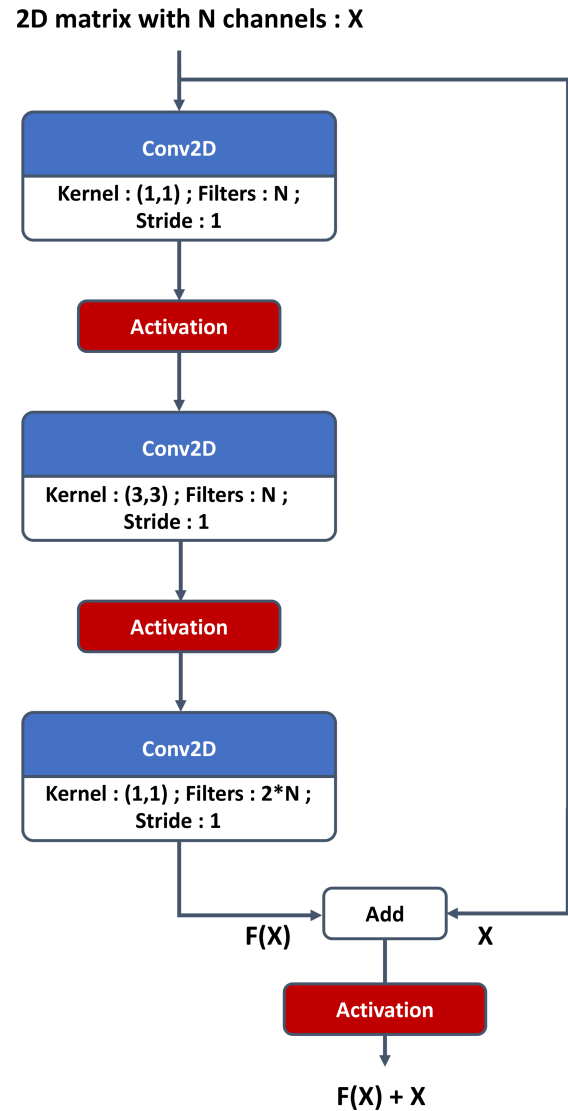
2D matrix with N channels : X

Conv2D

Kernel : (1,1) ; Filters : N ; Stride : 1

Activation

Conv2D

Kernel : (3,3) ; Filters : N ; Stride : 1

Activation

Conv2D

Kernel : (1,1) ; Filters : 2*N ; Stride : 1

F(X)

Add

X

Activation

F(X) + X